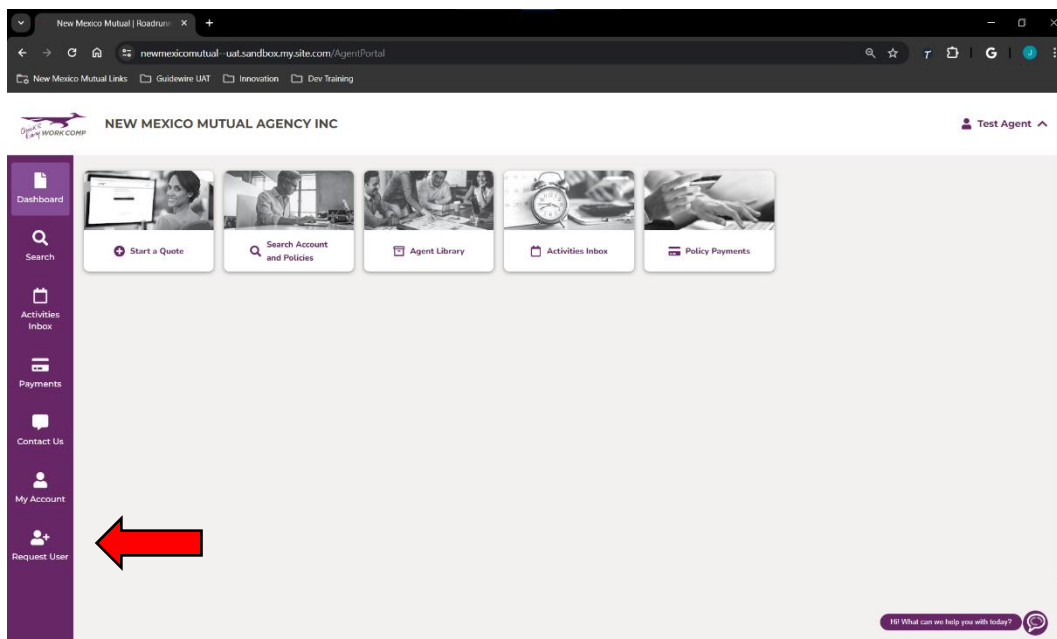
New Mexico Mutual | Roadrunn ×

newmexicomutual--uat.sandbox.my.site.com/AgentPortal

New Mexico Mutual Links
Guidewire UAT
Innovation
Dev Training

Quick & Easy WORK COMP

NEW MEXICO MUTUAL AGENCY INC

Test Agent

Dashboard
Search
Activities Inbox
Payments
Contact Us
My Account
Request User

Start a Quote
Search Account and Policies
Agent Library
Activities Inbox
Policy Payments

Hi! What can we help you with today?